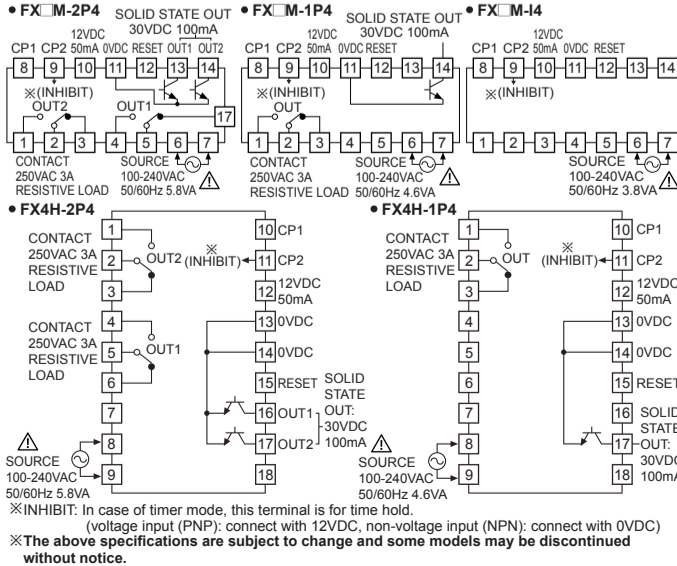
• FX□M-2P4
SOLID STATE OUT 30VDC 100mA
CP1 CP2 12VDC 50mA 0VDC RESET OUT1 OUT2
8 9 10 11 12 13 14
※(INHIBIT)
OUT2 OUT1
17
1 2 3 4 5 6 7
CONTACT 250VAC 3A RESISTIVE LOAD
SOURCE 100-240VAC 50/60Hz 5.8VA

• FX□M-1P4
SOLID STATE OUT 30VDC 100mA
CP1 CP2 12VDC 50mA 0VDC RESET
8 9 10 11 12 13 14
※(INHIBIT)
OUT
1 2 3 4 5 6 7
CONTACT 250VAC 3A RESISTIVE LOAD
SOURCE 100-240VAC 50/60Hz 4.6VA

• FX□M-I4
CP1 CP2 12VDC 50mA 0VDC RESET
8 9 10 11 12 13 14
※(INHIBIT)
1 2 3 4 5 6 7
SOURCE 100-240VAC 50/60Hz 3.8VA

• FX4H-2P4
CONTACT 250VAC 3A RESISTIVE LOAD
1 2 3
OUT2
CONTACT 250VAC 3A RESISTIVE LOAD
4 5 6
OUT1
7
SOURCE 100-240VAC 50/60Hz 5.8VA
8 9
10 CP1
※ (INHIBIT) 11 CP2
12 12VDC 50mA
13 0VDC
14 0VDC
15 RESET
16 OUT1
17 OUT2
SOLID STATE OUT: 30VDC 100mA
18

• FX4H-1P4
CONTACT 250VAC 3A RESISTIVE LOAD
1 2 3
OUT
4 5 6 7
SOURCE 100-240VAC 50/60Hz 4.6VA
8 9
10 CP1
※ (INHIBIT) 11 CP2
12 12VDC 50mA
13 0VDC
14 0VDC
15 RESET
16
17
SOLID STATE OUT: 30VDC 100mA
18

※INHIBIT: In case of timer mode, this terminal is for time hold.
(voltage input (PNP): connect with 12VDC, non-voltage input (NPN): connect with 0VDC)
※The above specifications are subject to change and some models may be discontinued without notice.